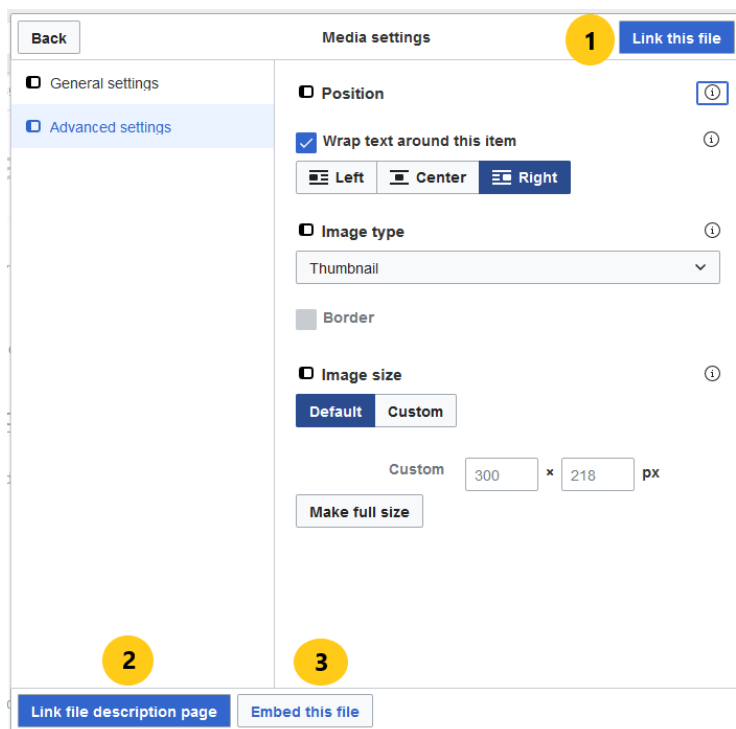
Back

Media settings

1

Link this file

General settings

Advanced settings

Position

Wrap text around this item

Left Center Right

Image type

Thumbnail

Border

Image size

Default Custom

Custom 300 × 218 px

Make full size

2

3

Link file description page

Embed this file